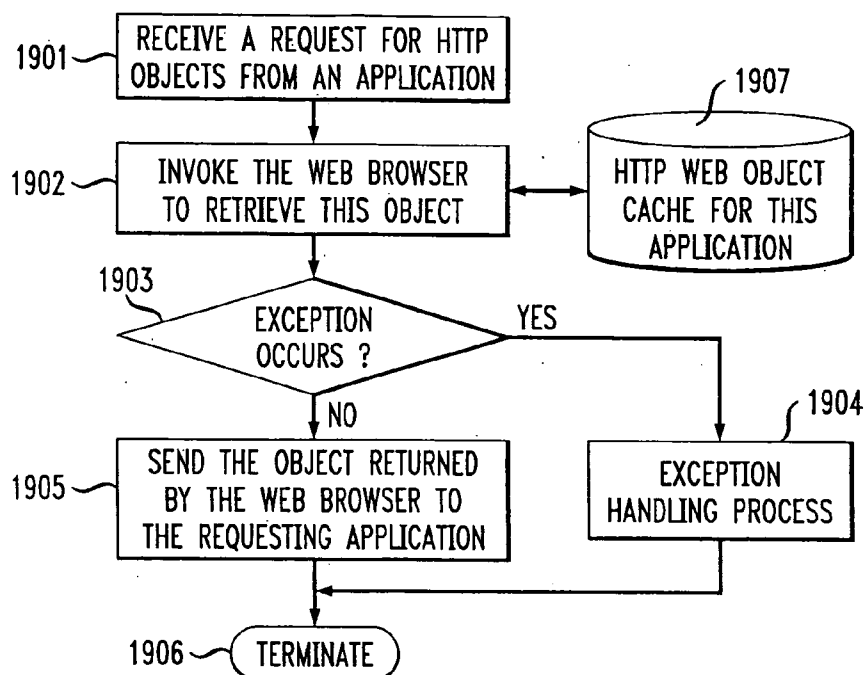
1901 RECEIVE A REQUEST FOR HTTP OBJECTS FROM AN APPLICATION

1907 HTTP WEB OBJECT CACHE FOR THIS APPLICATION

1902 INVOKE THE WEB BROWSER TO RETRIEVE THIS OBJECT

1903 EXCEPTION OCCURS ?

YES

NO

1904 EXCEPTION HANDLING PROCESS

1905 SEND THE OBJECT RETURNED BY THE WEB BROWSER TO THE REQUESTING APPLICATION

1906 TERMINATE